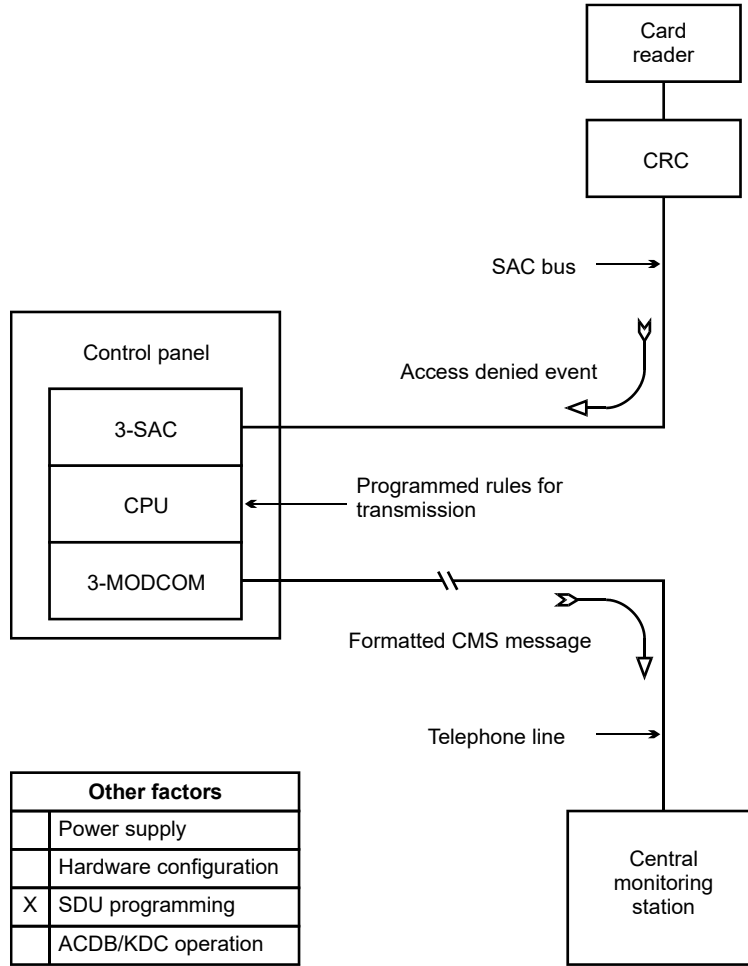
Card reader

CRC

SAC bus

Control panel

Access denied event

3-SAC

CPU

Programmed rules for transmission

3-MODCOM

Formatted CMS message

Telephone line

| Other factors | |
|---|---|
| | Power supply |
| | Hardware configuration |
| X | SDU programming |
| | ACDB/KDC operation |

Central monitoring station